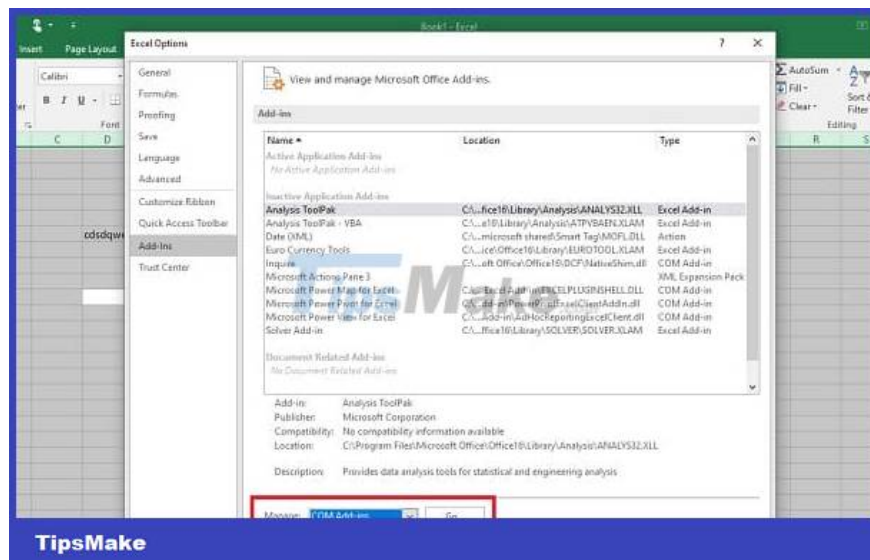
Book1 - Excel

Insert Page Layout

Calibri

B I U

Font

C D

cdsdqw

Excel Options

? ×

General
Formulas
Proofing
Save
Language
Advanced
Customize Ribbon
Quick Access Toolbar
Add-Ins
Trust Center

View and manage Microsoft Office Add-ins.

Add-ins

| Name ▲ | Location | Type |
|---|---|---|
| Active Application Add-ins | | |
| No Active Application Add-ins | | |
| Inactive Application Add-ins | | |
| Analysis ToolPak | C:\...fice16\Library\Analysis\ANALYS32.XLL | Excel Add-in |
| Analysis ToolPak - VBA | C:\...e16\Library\Analysis\ATPVBAEN.XLAM | Excel Add-in |
| Date (XML) | C:\...microsoft shared\Smart Tag\MOFL.DLL | Action |
| Euro Currency Tools | C:\...ice\Office16\Library\EUROTOOL.XLAM | Excel Add-in |
| Inquire | C:\...oft Office\Office16\DCF\NativeShim.dll | COM Add-in |
| Microsoft Actions Pane 3 | | XML Expansion Pack |
| Microsoft Power Map for Excel | C:\...Excel Add-in\EXCELPLUGINSHELL.DLL | COM Add-in |
| Microsoft Power Pivot for Excel | C:\...dd-in\PowerPivotExcelClientAddIn.dll | COM Add-in |
| Microsoft Power View for Excel | C:\...dd-in\AdHocReportingExcelClient.dll | COM Add-in |
| Solver Add-in | C:\...ffice16\Library\SOLVER\SOLVER.XLAM | Excel Add-in |
| Document Related Add-ins | | |
| No Document Related Add-ins | | |

Add-in: Analysis ToolPak
Publisher: Microsoft Corporation
Compatibility: No compatibility information available
Location: C:\Program Files\Microsoft Office\Office16\Library\Analysis\ANALYS32.XLL

Description: Provides data analysis tools for statistical and engineering analysis

Manage: COM Add-ins Go...

AutoSum
Fill
Clear
Sort & Filter
Editing
R S

TipsMake